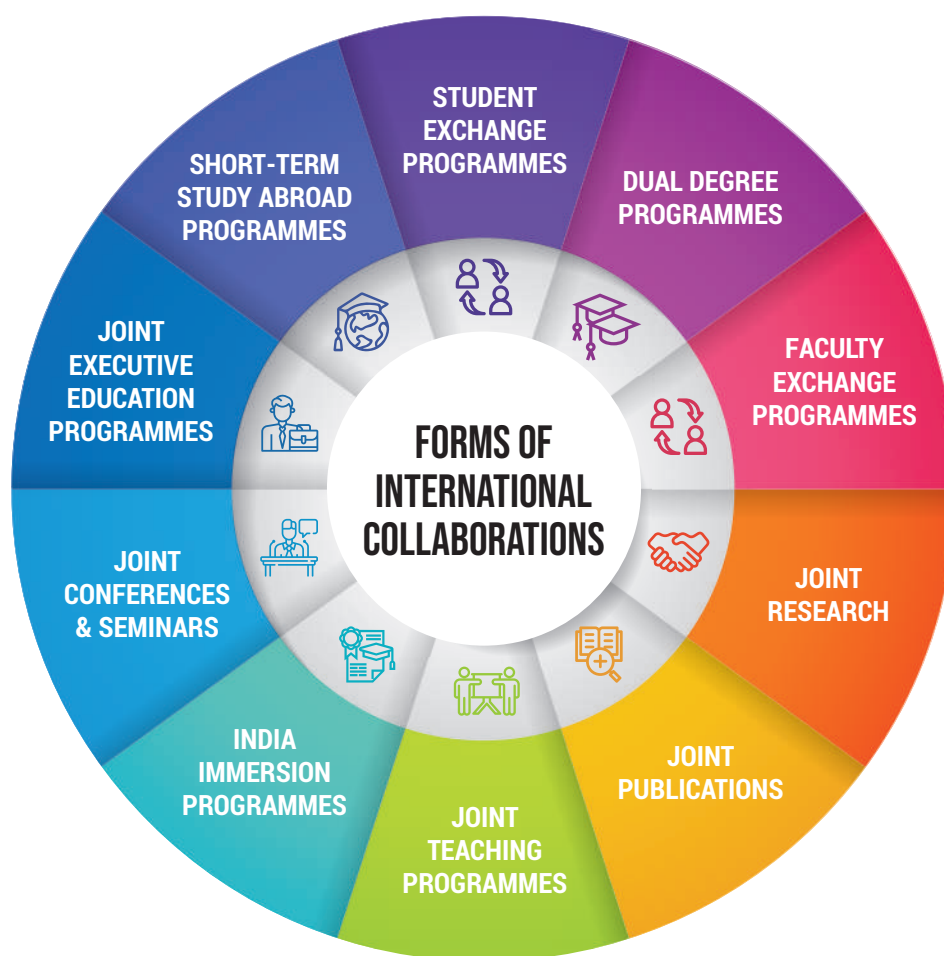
FORMS OF INTERNATIONAL COLLABORATIONS

STUDENT EXCHANGE PROGRAMMES

DUAL DEGREE PROGRAMMES

FACULTY EXCHANGE PROGRAMMES

JOINT RESEARCH

JOINT PUBLICATIONS

JOINT TEACHING PROGRAMMES

INDIA IMMERSION PROGRAMMES

JOINT CONFERENCES & SEMINARS

JOINT EXECUTIVE EDUCATION PROGRAMMES

SHORT-TERM STUDY ABROAD PROGRAMMES